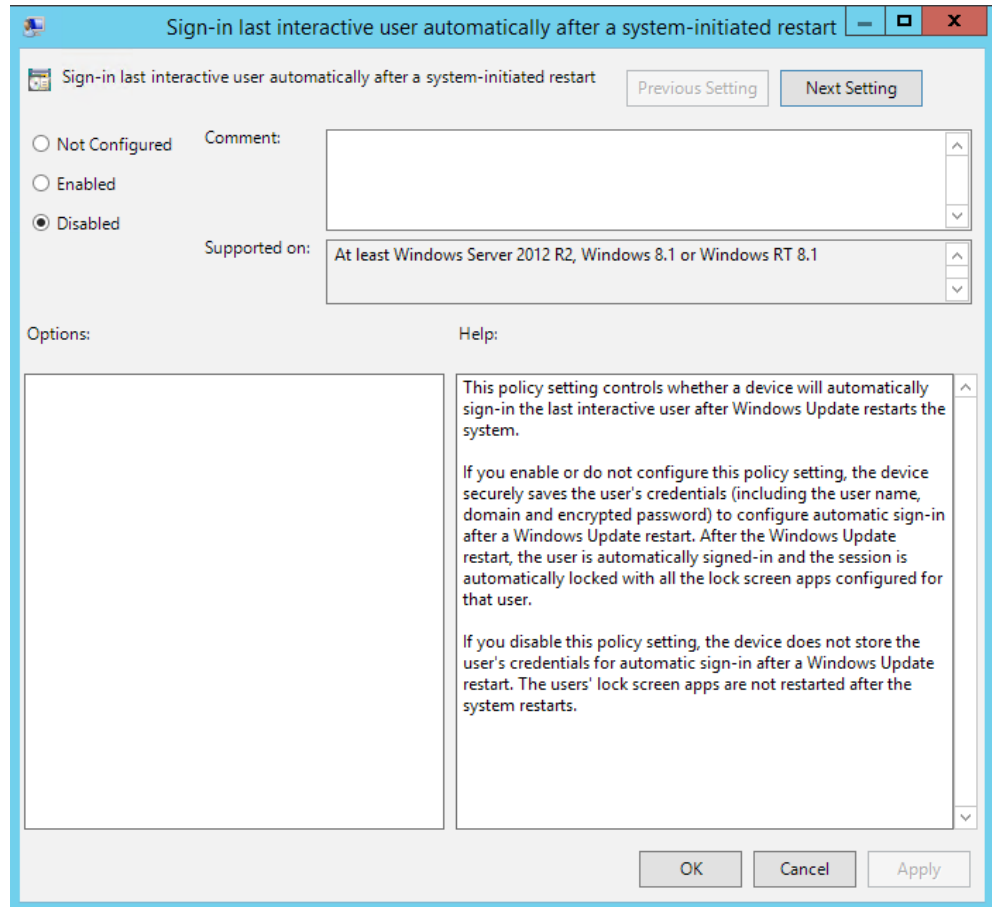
Sign-in last interactive user automatically after a system-initiated restart

Sign-in last interactive user automatically after a system-initiated restart

Previous Setting

Next Setting

Not Configured

Enabled

Disabled

Comment:

Supported on:

At least Windows Server 2012 R2, Windows 8.1 or Windows RT 8.1

Options:

Help:

This policy setting controls whether a device will automatically sign-in the last interactive user after Windows Update restarts the system.

If you enable or do not configure this policy setting, the device securely saves the user's credentials (including the user name, domain and encrypted password) to configure automatic sign-in after a Windows Update restart. After the Windows Update restart, the user is automatically signed-in and the session is automatically locked with all the lock screen apps configured for that user.

If you disable this policy setting, the device does not store the user's credentials for automatic sign-in after a Windows Update restart. The users' lock screen apps are not restarted after the system restarts.

OK

Cancel

Apply